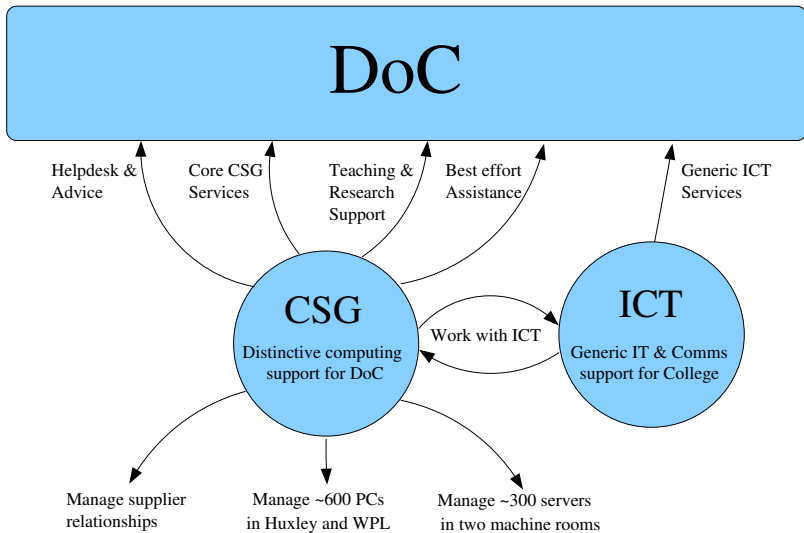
DoC

Helpdesk & Advice

Core CSG Services

Teaching & Research Support

Best effort Assistance

Generic ICT Services

CSG

Distinctive computing support for DoC

Work with ICT

ICT

Generic IT & Comms support for College

Manage supplier relationships

Manage ~600 PCs in Huxley and WPL

Manage ~300 servers in two machine rooms